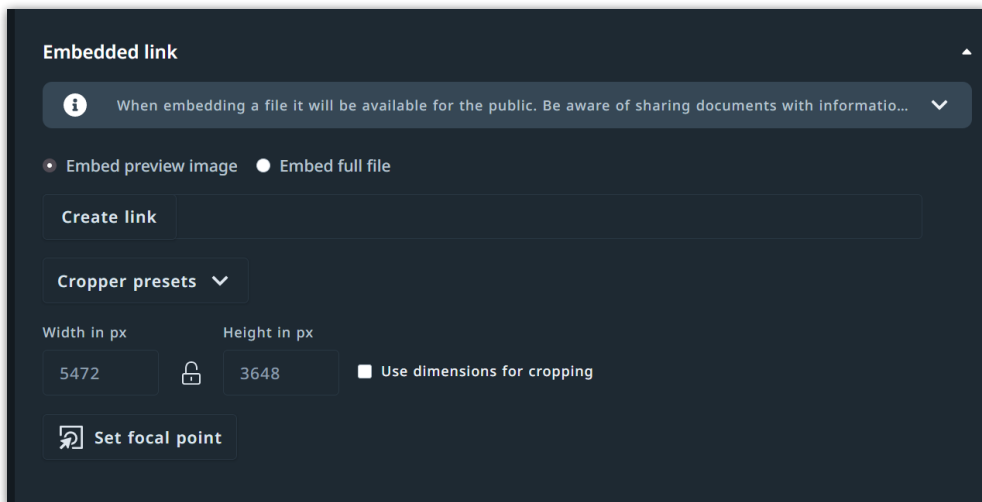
Embedded link

When embedding a file it will be available for the public. Be aware of sharing documents with informatio...

Embed preview image Embed full file

Create link

Cropper presets

Width in px

5472

Height in px

3648

Use dimensions for cropping

Set focal point